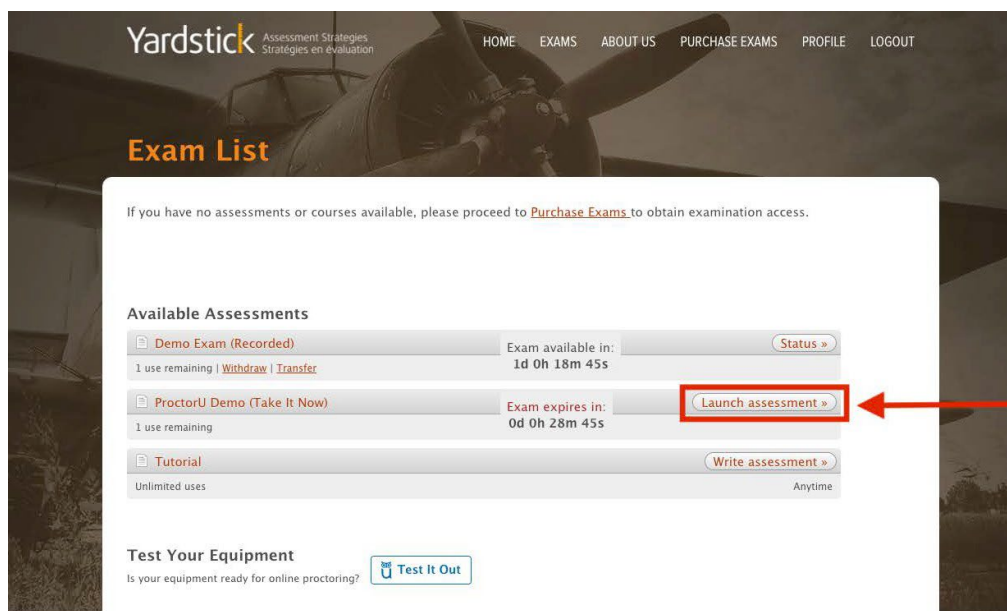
Yardstick Assessment Strategies Stratégies en évaluation

HOME EXAMS ABOUT US PURCHASE EXAMS PROFILE LOGOUT

Exam List

If you have no assessments or courses available, please proceed to Purchase Exams to obtain examination access.

Available Assessments

Demo Exam (Recorded)
1 use remaining | Withdraw | Transfer
Exam available in:
1d 0h 18m 45s
Status »

ProctorU Demo (Take It Now)
1 use remaining
Exam expires in:
0d 0h 28m 45s
Launch assessment »

Tutorial
Unlimited uses
Write assessment »
Anytime

Test Your Equipment
Is your equipment ready for online proctoring?
Test It Out